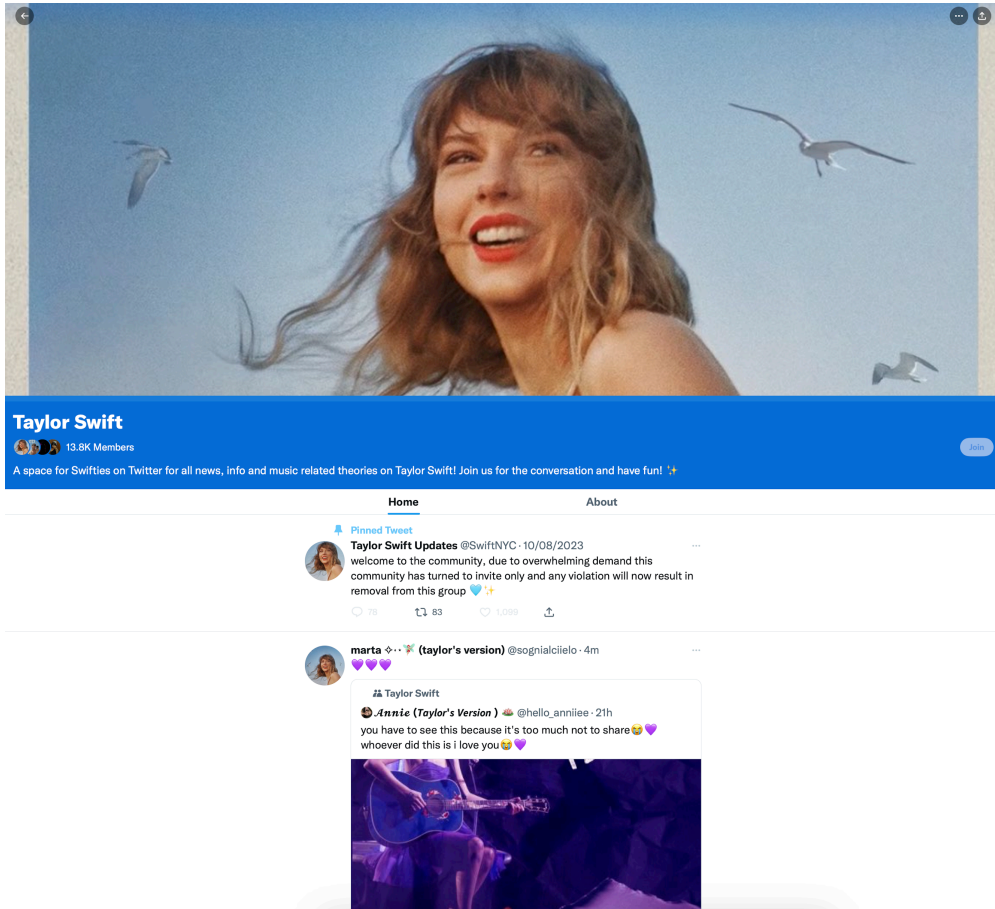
Taylor Swift

13.8K Members

Join

A space for Swifties on Twitter for all news, info and music related theories on Taylor Swift! Join us for the conversation and have fun! ✨

Home

About

Pinned Tweet

Taylor Swift Updates @SwiftNYC · 10/08/2023

welcome to the community, due to overwhelming demand this community has turned to invite only and any violation will now result in removal from this group 🩵✨

78 83 1,099

marta ✧.·🎋 (taylor's version) @sognialciielo · 4m

💜💜💜

Taylor Swift

𝑨𝒏𝒏𝒊𝒆 (𝑻𝒂𝒚𝒍𝒐𝒓'𝒔 𝑽𝒆𝒓𝒔𝒊𝒐𝒏) @hello_anniiee · 21h

you have to see this because it's too much not to share😭💜
whoever did this is i love you😭💜